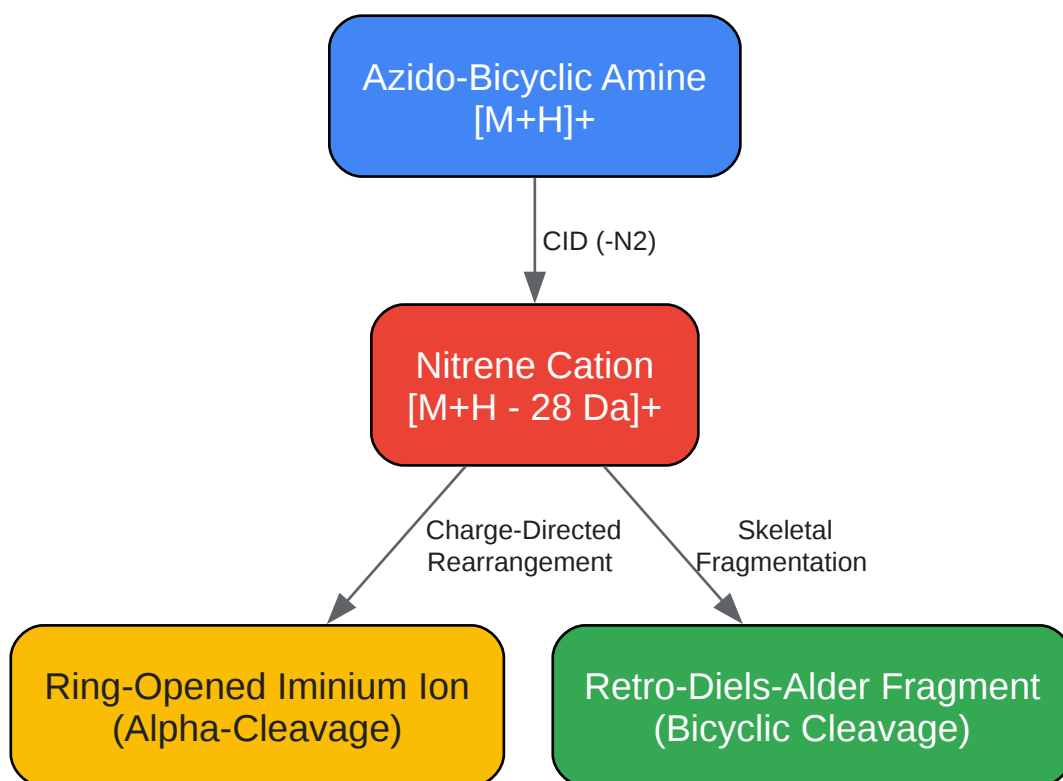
Azido-Bicyclic Amine
[M+H]+

CID (-N2)

Nitrene Cation
[M+H - 28 Da]+

Charge-Directed Rearrangement

Skeletal Fragmentation

Ring-Opened Iminium Ion
(Alpha-Cleavage)

Retro-Diels-Alder Fragment
(Bicyclic Cleavage)